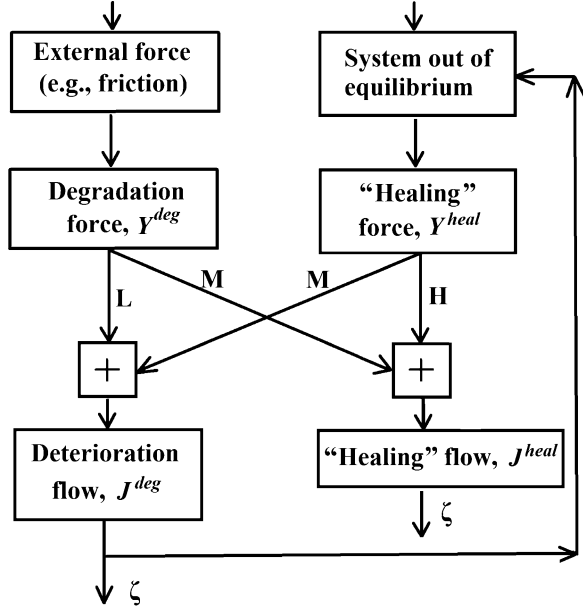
External force (e.g., friction)

System out of equilibrium

Degradation force, $Y^{deg}$

"Healing" force, $Y^{heal}$

L

M

M

H

+

+

Deterioration flow, $J^{deg}$

"Healing" flow, $J^{heal}$

$\zeta$

$\zeta$